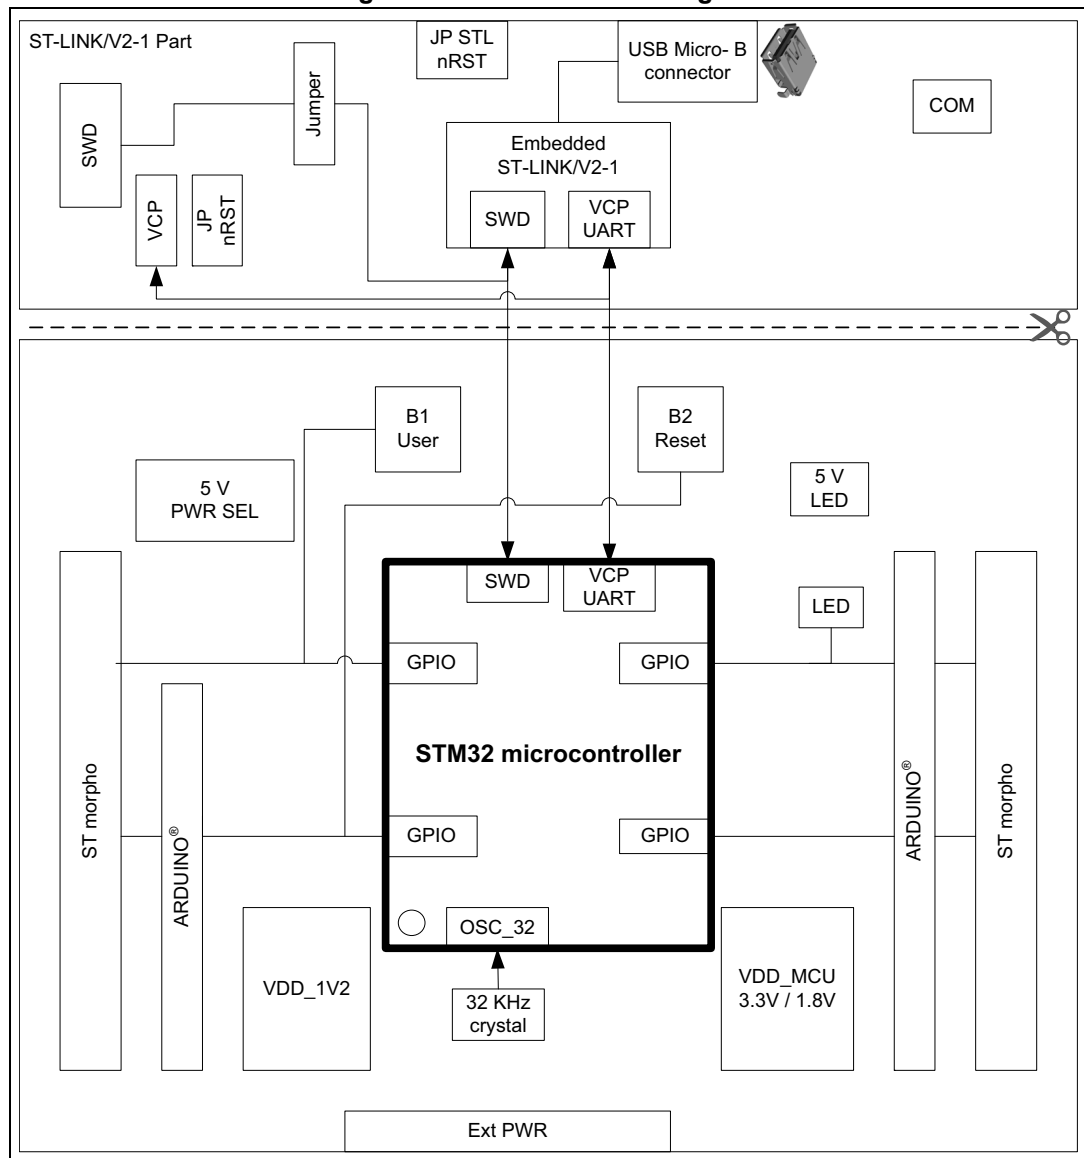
ST-LINK/V2-1 Part

JP STL nRST

USB Micro- B connector

COM

SWD

Jumper

Embedded ST-LINK/V2-1

SWD

VCP UART

VCP

JP nRST

B1 User

B2 Reset

5 V PWR SEL

5 V LED

SWD

VCP UART

LED

GPIO

GPIO

STM32 microcontroller

ST morpho

ARDUINO®

GPIO

GPIO

ARDUINO®

ST morpho

OSC_32

VDD_1V2

VDD_MCU 3.3V / 1.8V

32 KHz crystal

Ext PWR